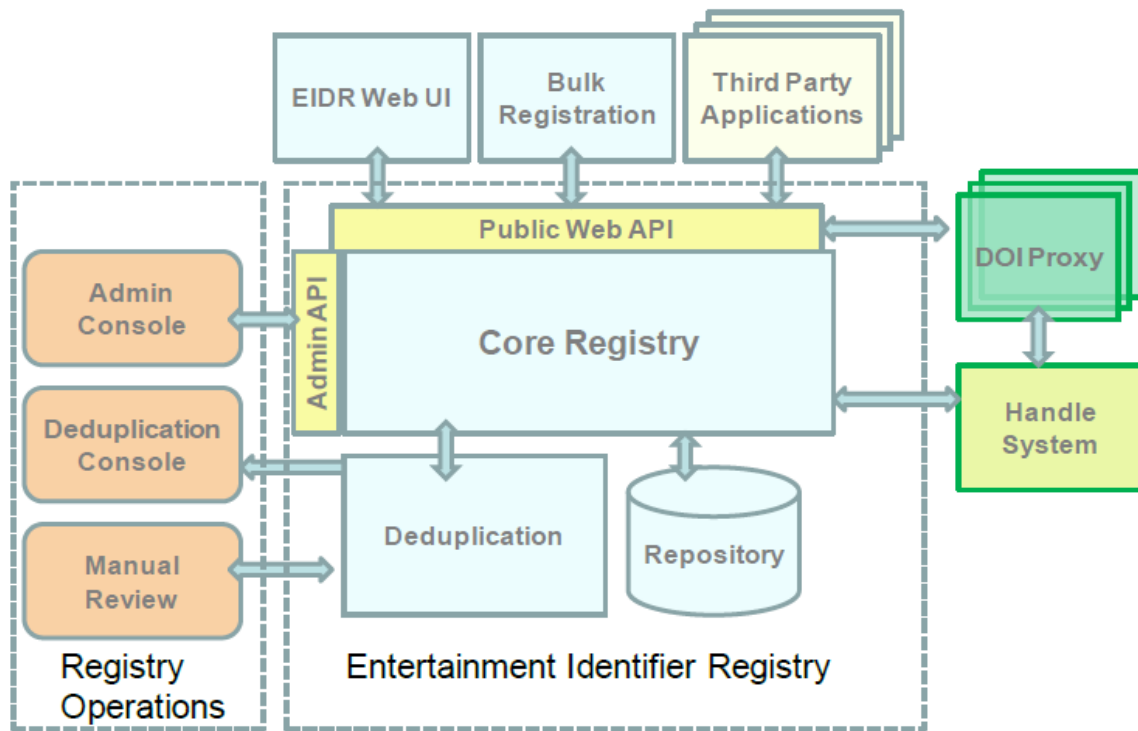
EIDR Web UI

Bulk Registration

Third Party Applications

Public Web API

DOI Proxy

Admin Console

Admin API

Core Registry

Deduplication Console

Handle System

Deduplication

Repository

Manual Review

Registry Operations

Entertainment Identifier Registry